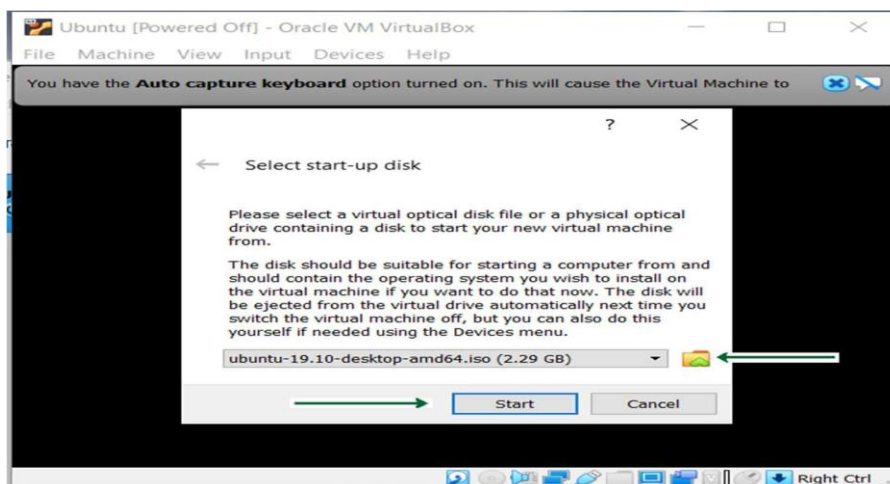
Ubuntu [Powered Off] - Oracle VM VirtualBox

File Machine View Input Devices Help

You have the **Auto capture keyboard** option turned on. This will cause the Virtual Machine to

?

Select start-up disk

Please select a virtual optical disk file or a physical optical drive containing a disk to start your new virtual machine from.

The disk should be suitable for starting a computer from and should contain the operating system you wish to install on the virtual machine if you want to do that now. The disk will be ejected from the virtual drive automatically next time you switch the virtual machine off, but you can also do this yourself if needed using the Devices menu.

ubuntu-19.10-desktop-amd64.iso (2.29 GB)

Start Cancel

Right Ctrl